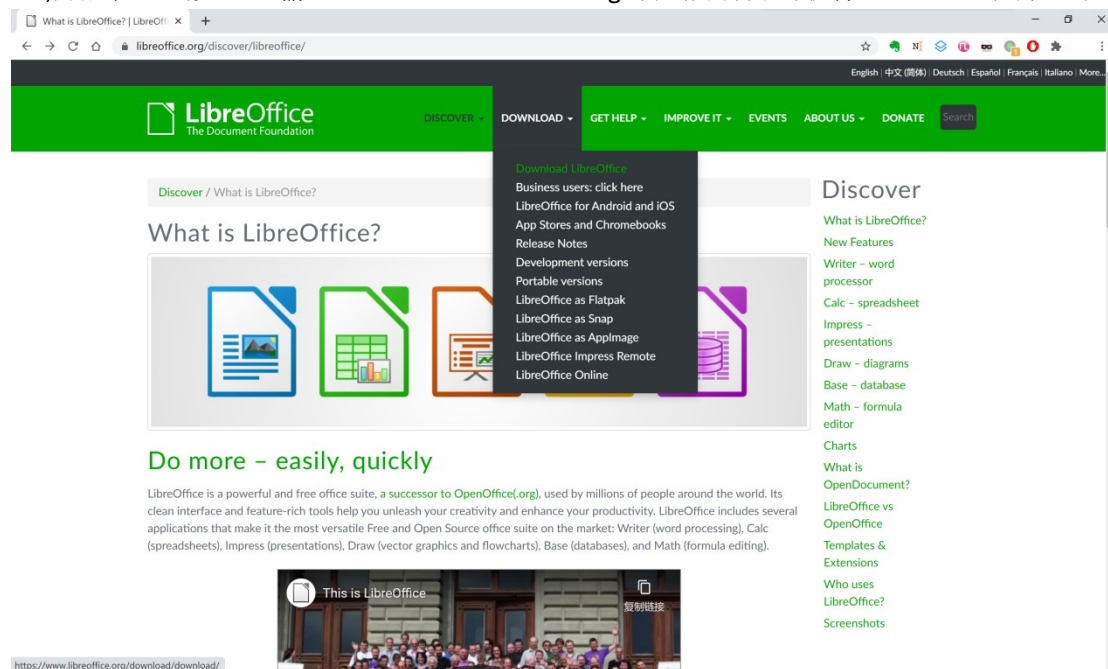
What is LibreOffice? | LibreOffi ×

libreoffice.org/discover/libreoffice/

English | 中文 (简体) | Deutsch | Español | Français | Italiano | More...

LibreOffice
The Document Foundation

DISCOVER ▾ DOWNLOAD ▾ GET HELP ▾ IMPROVE IT ▾ EVENTS ABOUT US ▾ DONATE Search

Download LibreOffice
Business users: click here
LibreOffice for Android and iOS
App Stores and Chromebooks
Release Notes
Development versions
Portable versions
LibreOffice as Flatpak
LibreOffice as Snap
LibreOffice as AppImage
LibreOffice Impress Remote
LibreOffice Online

Discover / What is LibreOffice?

What is LibreOffice?

Do more – easily, quickly

LibreOffice is a powerful and free office suite, a successor to OpenOffice(.org), used by millions of people around the world. Its clean interface and feature-rich tools help you unleash your creativity and enhance your productivity. LibreOffice includes several applications that make it the most versatile Free and Open Source office suite on the market: Writer (word processing), Calc (spreadsheets), Impress (presentations), Draw (vector graphics and flowcharts), Base (databases), and Math (formula editing).

This is LibreOffice
复制链接

Discover
What is LibreOffice?
New Features
Writer – word processor
Calc – spreadsheet
Impress – presentations
Draw – diagrams
Base – database
Math – formula editor
Charts
What is OpenDocument?
LibreOffice vs OpenOffice
Templates & Extensions
Who uses LibreOffice?
Screenshots

https://www.libreoffice.org/download/download/